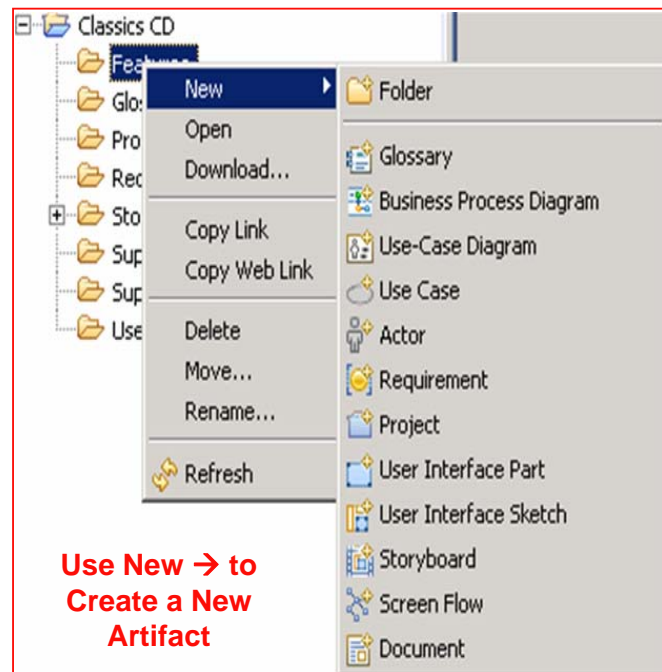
Classics CD
Featu
Glos
Pro
Rec
Sto
Sup
Sup
Use

New
Open
Download...
Copy Link
Copy Web Link
Delete
Move...
Rename...
Refresh

Folder
Glossary
Business Process Diagram
Use-Case Diagram
Use Case
Actor
Requirement
Project
User Interface Part
User Interface Sketch
Storyboard
Screen Flow
Document

Use New → to Create a New Artifact